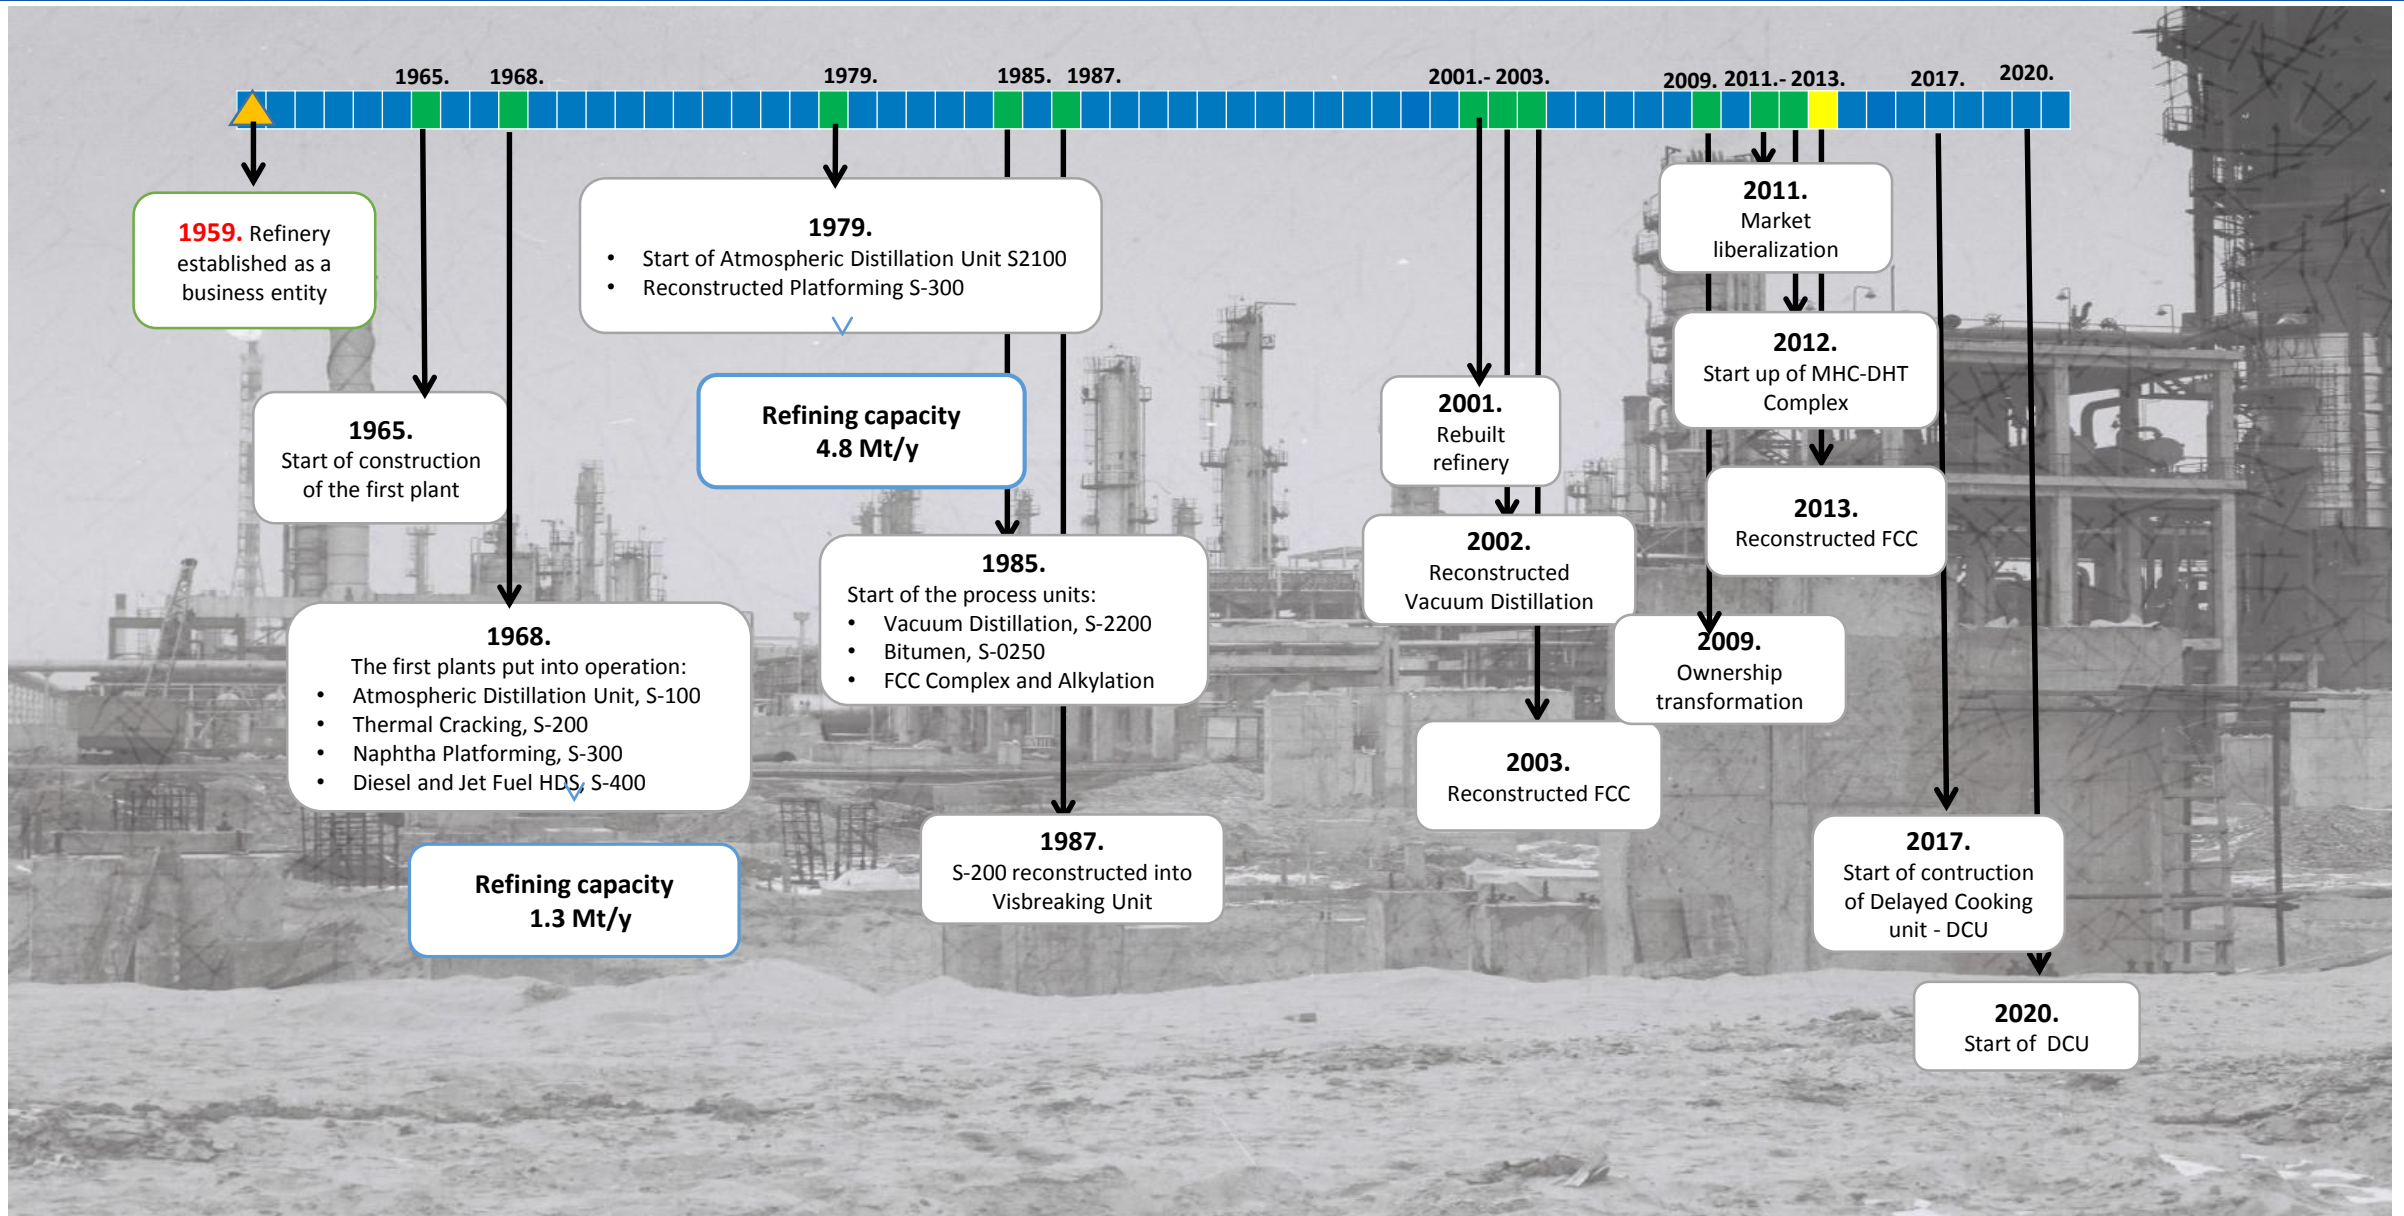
1965. 1968. 1979. 1985. 1987. 2001.- 2003. 2009. 2011.- 2013. 2017. 2020.

1959. Refinery established as a business entity

1965.
Start of construction of the first plant

1968.
The first plants put into operation:
• Atmospheric Distillation Unit, S-100
• Thermal Cracking, S-200
• Naphtha Platforming, S-300
• Diesel and Jet Fuel HDS, S-400

Refining capacity
1.3 Mt/y

1979.
• Start of Atmospheric Distillation Unit S2100
• Reconstructed Platforming S-300

Refining capacity
4.8 Mt/y

1985.
Start of the process units:
• Vacuum Distillation, S-2200
• Bitumen, S-0250
• FCC Complex and Alkylation

1987.
S-200 reconstructed into Visbreaking Unit

2001.
Rebuilt refinery

2002.
Reconstructed Vacuum Distillation

2003.
Reconstructed FCC

2009.
Ownership transformation

2011.
Market liberalization

2012.
Start up of MHC-DHT Complex

2013.
Reconstructed FCC

2017.
Start of contruction of Delayed Cooking unit - DCU

2020.
Start of DCU